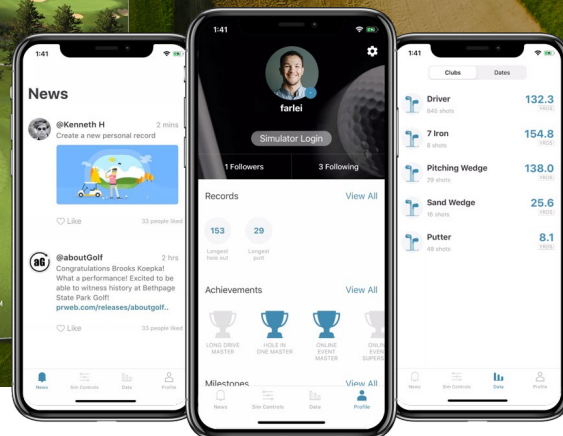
1:41

News

@Kenneth H 2 mins
Create a new personal record

Like 33 people liked

@aboutGolf 2 hrs
Congratulations Brooks Koepka! What a performance! Excited to be able to witness history at Bethpage State Park Golf!
prweb.com/releases/aboutgolf...

Like 33 people liked

News Sim Controls Data Profile

1:41

farlei

Simulator Login

1 Followers 3 Following

Records View All

153 Longest hole out
29 Longest putt

Achievements View All

LONG DRIVE MASTER
HOLE IN ONE MASTER
ONLINE EVENT MASTER
ONLINE EVEN SUPER

Milestones View All

News Sim Controls Data Profile

1:41

Clubs Dates

Driver 132.3
645 shots YRDS

7 Iron 154.8
8 shots YRDS

Pitching Wedge 138.0
39 shots YRDS

Sand Wedge 25.6
16 shots YRDS

Putter 8.1
46 shots FEET

News Sim Controls Data Profile